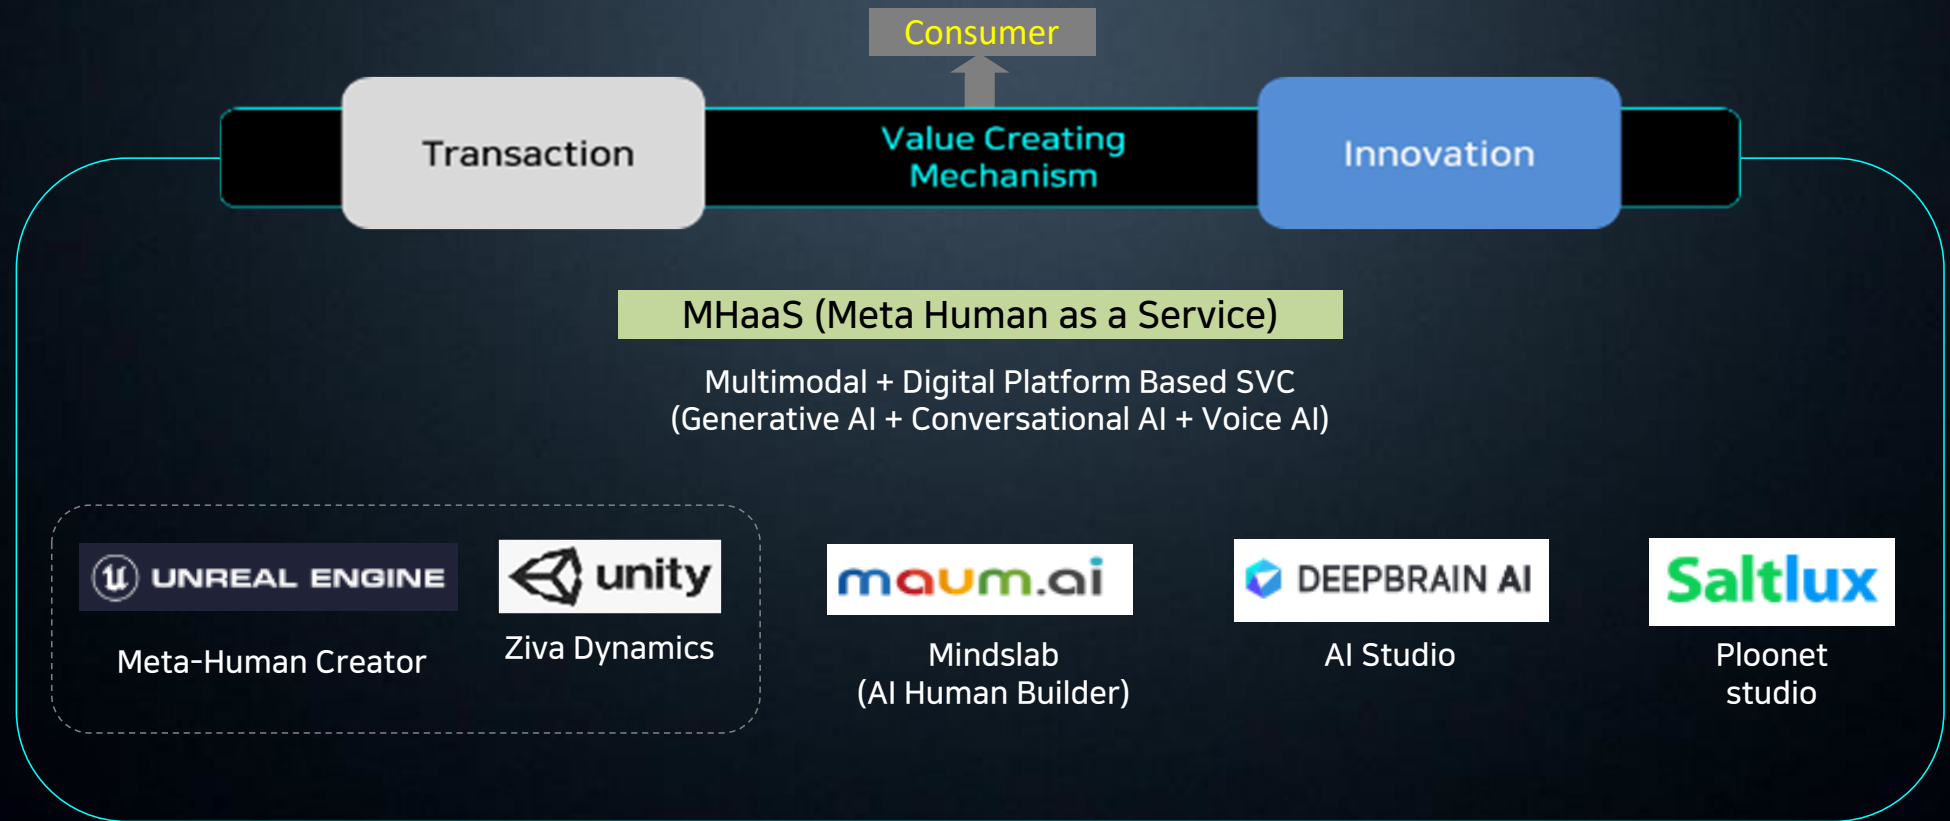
Consumer

Transaction

Value Creating Mechanism

Innovation

MHaaS (Meta Human as a Service)

Multimodal + Digital Platform Based SVC
(Generative AI + Conversational AI + Voice AI)

UNREAL ENGINE

Meta-Human Creator

unity

Ziva Dynamics

maum.ai

Mindslab
(AI Human Builder)

DEEPBRAIN AI

AI Studio

Saltlux

Ploonet
studio